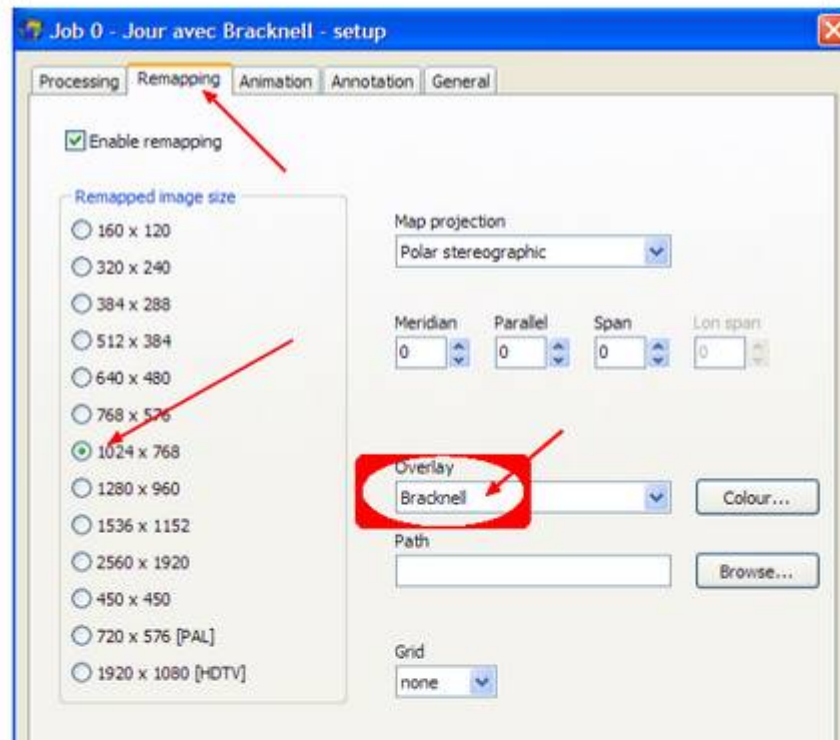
Job 0 - Jour avec Bracknell - setup

Processing | Remapping | Animation | Annotation | General

Enable remapping

Remapped image size
160 x 120
320 x 240
384 x 288
512 x 384
640 x 480
768 x 576
1024 x 768
1280 x 960
1536 x 1152
2560 x 1920
450 x 450
720 x 576 [PAL]
1920 x 1080 [HDTV]

Map projection
Polar stereographic

Meridian
0
Parallel
0
Span
0
Lon span
0

Overlay
Bracknell
Colour...

Path
Browse...

Grid
none